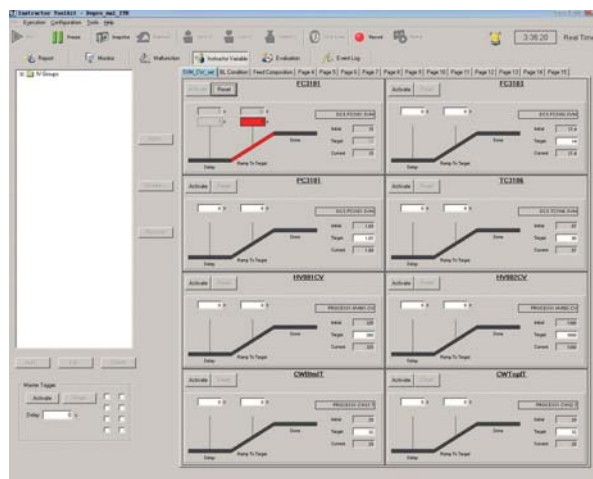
Instructor Toolkit - Depro_mal_1TR
Execution Configuration Tools Help
Run Freeze Snapshot Record Reset
3:36:20 Real Time
Report Monitor Malfunction Instructor Variable Evaluation Event Log
IV Groups
DIM_CV_set BL Condition Feed Composition Page 4 Page 5 Page 6 Page 7 Page 8 Page 9 Page 10 Page 11 Page 12 Page 13 Page 14 Page 15
Activate Reset
FC3181
Initial
Target
Current
Delay Ramp To Target Done
Activate Reset
FC3183
Initial
Target
Current
Delay Ramp To Target Done
Activate Reset
PC3181
Initial
Target
Current
Delay Ramp To Target Done
Activate Reset
TC3186
Initial
Target
Current
Delay Ramp To Target Done
Activate Reset
HV981CV
Initial
Target
Current
Delay Ramp To Target Done
Activate Reset
HV982CV
Initial
Target
Current
Delay Ramp To Target Done
Activate Reset
CWStmT
Initial
Target
Current
Delay Ramp To Target Done
Activate Reset
CWTsplT
Initial
Target
Current
Delay Ramp To Target Done
Add Edit Delete
Master Trigger
Activate Reset
Delay